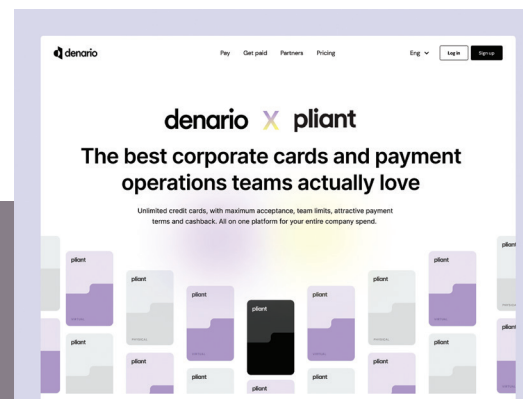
denario

Pay Get paid Partners Pricing

Eng Log in Sign up

denario X pliant

The best corporate cards and payment operations teams actually love

Unlimited credit cards, with maximum acceptance, team limits, attractive payment terms and cashback. All on one platform for your entire company spend.

pliant

pliant

pliant

pliant

pliant

pliant

pliant

pliant

pliant

pliant

pliant

pliant

pliant

pliant